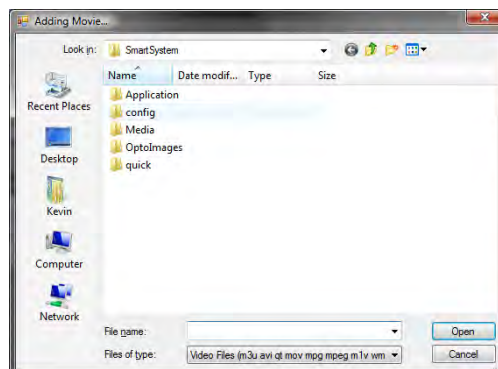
Adding Movie...

Look in: SmartSystem

Recent Places

Desktop

Kevin

Computer

Network

Name

Date modif...

Type

Size

Application

config

Media

OptoImages

quick

File name:

Files of type:

Video Files (m3u avi qt mov mpg mpeg m1v wm

Open

Cancel